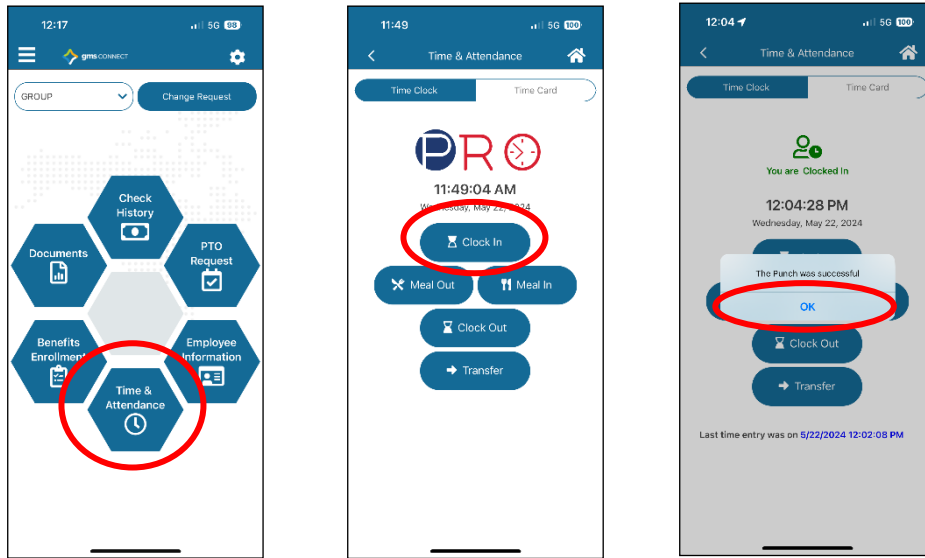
12:17 5G 98

gms CONNECT

GROUP

Change Request

Check History

Documents

PTO Request

Benefits Enrollment

Employee Information

Time & Attendance

11:49 5G 100

Time & Attendance

Time Clock

Time Card

PRO

11:49:04 AM

Wednesday, May 22, 2024

Clock In

Meal Out

Meal In

Clock Out

Transfer

12:04 5G 100

Time & Attendance

Time Clock

Time Card

You are Clocked In

12:04:28 PM

Wednesday, May 22, 2024

The Punch was successful

OK

Clock Out

Transfer

Last time entry was on 5/22/2024 12:02:08 PM